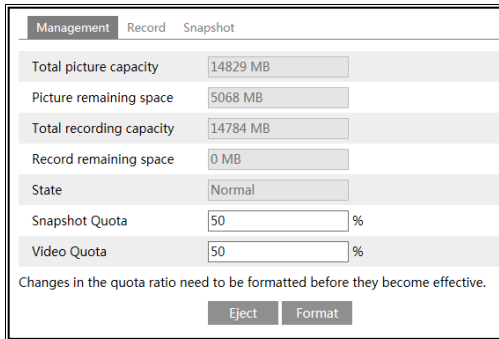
Management Record Snapshot

| | |
|---|---|
| Total picture capacity | 14829 MB |
| Picture remaining space | 5068 MB |
| Total recording capacity | 14784 MB |
| Record remaining space | 0 MB |
| State | Normal |
| Snapshot Quota | 50 % |
| Video Quota | 50 % |

Changes in the quota ratio need to be formatted before they become effective.

Eject Format